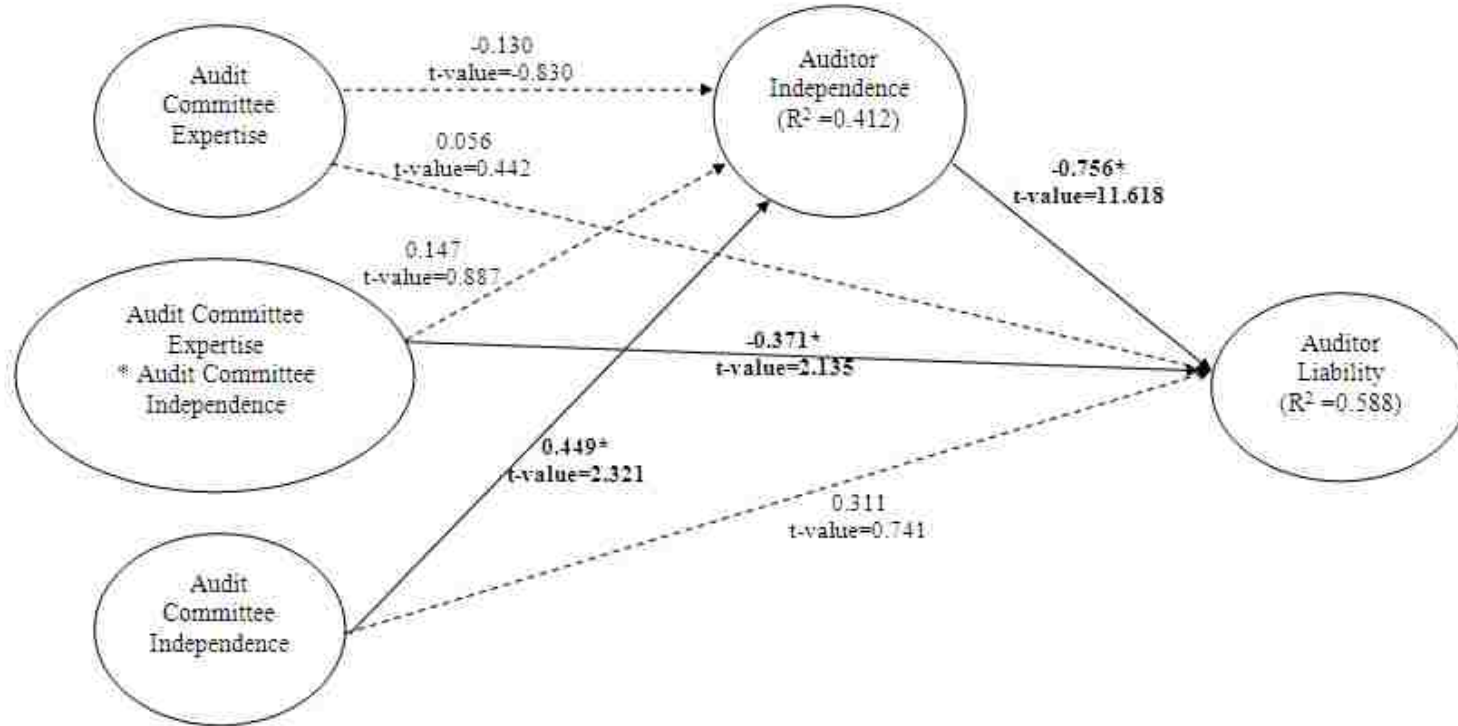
Audit Committee Expertise

-0.130
t-value=-0.830

Auditor Independence
($R^2$ =0.412)

0.056
t-value=0.442

-0.756*
t-value=11.618

0.147
t-value=0.887

Audit Committee Expertise
* Audit Committee Independence

-0.371*
t-value=2.135

Auditor Liability
($R^2$ =0.588)

0.449*
t-value=2.321

0.311
t-value=0.741

Audit Committee Independence